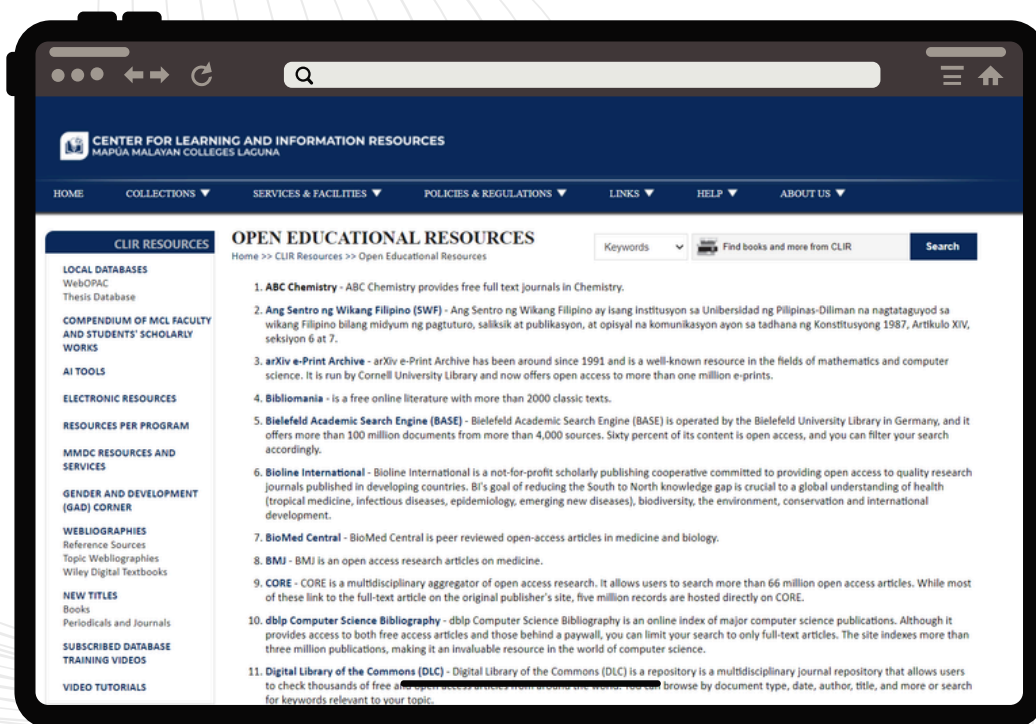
CENTER FOR LEARNING AND INFORMATION RESOURCES
MAPÚA MALAYAN COLLEGES LAGUNA

HOME COLLECTIONS ▼ SERVICES & FACILITIES ▼ POLICIES & REGULATIONS ▼ LINKS ▼ HELP ▼ ABOUT US ▼

CLIR RESOURCES
LOCAL DATABASES
WebOPAC
Thesis Database
COMPENDIUM OF MCL FACULTY AND STUDENTS' SCHOLARLY WORKS
AI TOOLS
ELECTRONIC RESOURCES
RESOURCES PER PROGRAM
MMDC RESOURCES AND SERVICES
GENDER AND DEVELOPMENT (GAD) CORNER
WEBLIOGRAPHIES
Reference Sources
Topic Webliographies
Wiley Digital Textbooks
NEW TITLES
Books
Periodicals and Journals
SUBSCRIBED DATABASE TRAINING VIDEOS
VIDEO TUTORIALS

OPEN EDUCATIONAL RESOURCES
Home >> CLIR Resources >> Open Educational Resources

Keywords
Find books and more from CLIR
Search

1. ABC Chemistry - ABC Chemistry provides free full text journals in Chemistry.
2. Ang Sentro ng Wikang Filipino (SWF) - Ang Sentro ng Wikang Filipino ay isang institusyon sa Unibersidad ng Pilipinas-Diliman na nagtataguyod sa wikang Filipino bilang midyum ng pagtuturo, saliksik at publikasyon, at opisyal na komunikasyon ayon sa tadhana ng Konstitusyong 1987, Artikulo XIV, seksiyon 6 at 7.
3. arXiv e-Print Archive - arXiv e-Print Archive has been around since 1991 and is a well-known resource in the fields of mathematics and computer science. It is run by Cornell University Library and now offers open access to more than one million e-prints.
4. Bibliomania - is a free online literature with more than 2000 classic texts.
5. Bielefeld Academic Search Engine (BASE) - Bielefeld Academic Search Engine (BASE) is operated by the Bielefeld University Library in Germany, and it offers more than 100 million documents from more than 4,000 sources. Sixty percent of its content is open access, and you can filter your search accordingly.
6. Bioline International - Bioline International is a not-for-profit scholarly publishing cooperative committed to providing open access to quality research journals published in developing countries. BI's goal of reducing the South to North knowledge gap is crucial to a global understanding of health (tropical medicine, infectious diseases, epidemiology, emerging new diseases), biodiversity, the environment, conservation and international development.
7. BioMed Central - BioMed Central is peer reviewed open-access articles in medicine and biology.
8. BMJ - BMJ is an open access research articles on medicine.
9. CORE - CORE is a multidisciplinary aggregator of open access research. It allows users to search more than 66 million open access articles. While most of these link to the full-text article on the original publisher's site, five million records are hosted directly on CORE.
10. dblp Computer Science Bibliography - dblp Computer Science Bibliography is an online index of major computer science publications. Although it provides access to both free access articles and those behind a paywall, you can limit your search to only full-text articles. The site indexes more than three million publications, making it an invaluable resource in the world of computer science.
11. Digital Library of the Commons (DLC) - Digital Library of the Commons (DLC) is a repository is a multidisciplinary journal repository that allows users to check thousands of free a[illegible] browse by document type, date, author, title, and more or search for keywords relevant to your topic.